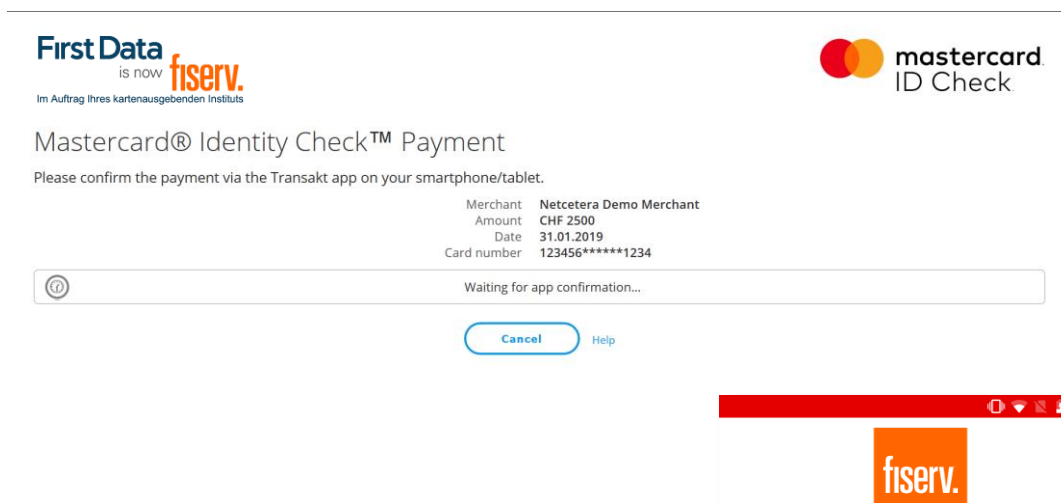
First Data
is now fiserv.
Im Auftrag Ihres kartenausgebenden Instituts

mastercard
ID Check

Mastercard® Identity Check™ Payment

Please confirm the payment via the Transakt app on your smartphone/tablet.

| | |
|---|---|
| Merchant | Netcetera Demo Merchant |
| Amount | CHF 2500 |
| Date | 31.01.2019 |
| Card number | 123456******1234 |

Waiting for app confirmation...

Cancel

Help

fiserv.